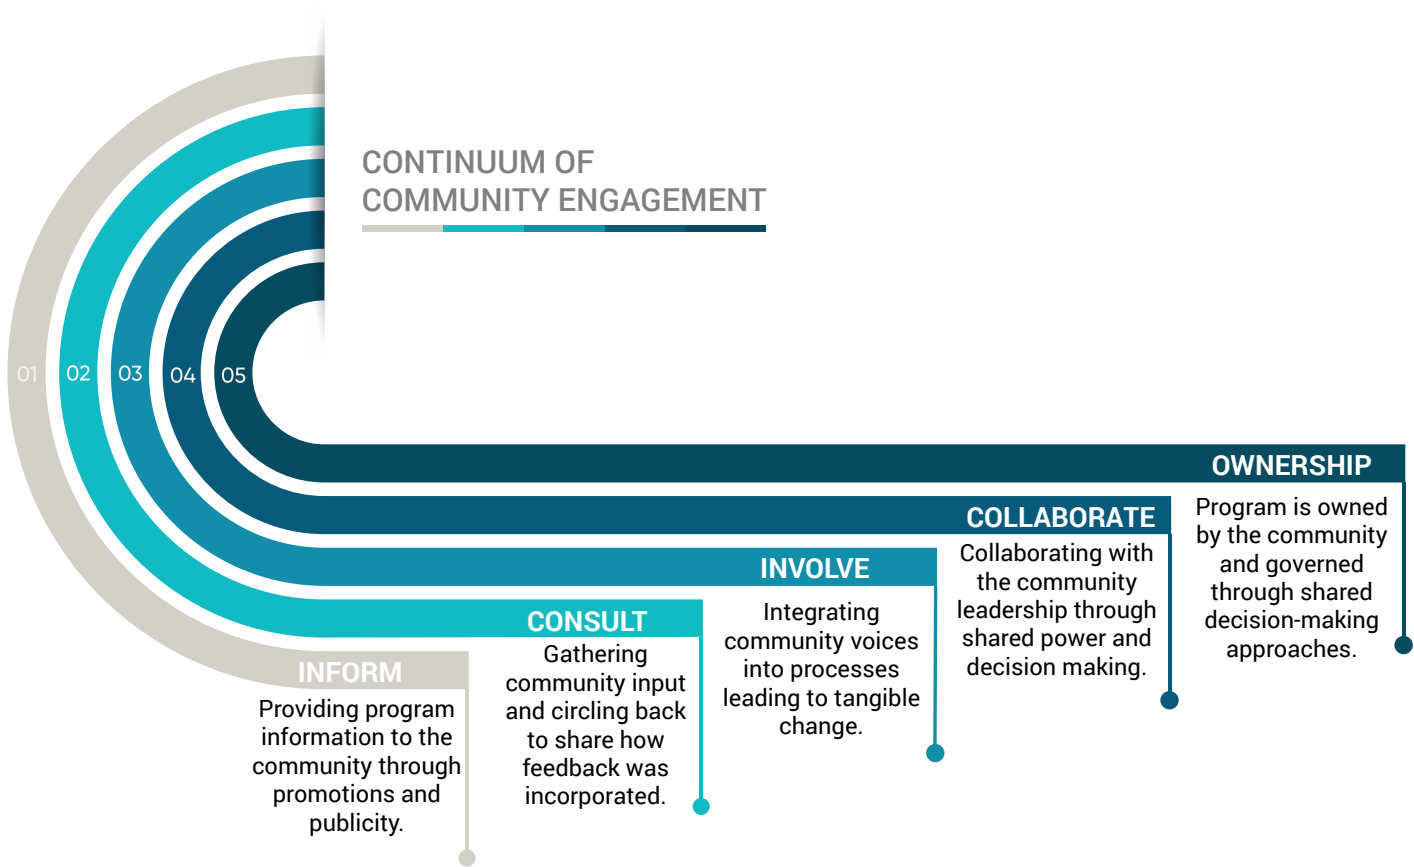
CONTINUUM OF COMMUNITY ENGAGEMENT

01 02 03 04 05

OWNERSHIP
Program is owned by the community and governed through shared decision-making approaches.

COLLABORATE
Collaborating with the community leadership through shared power and decision making.

INVOLVE
Integrating community voices into processes leading to tangible change.

CONSULT
Gathering community input and circling back to share how feedback was incorporated.

INFORM
Providing program information to the community through promotions and publicity.